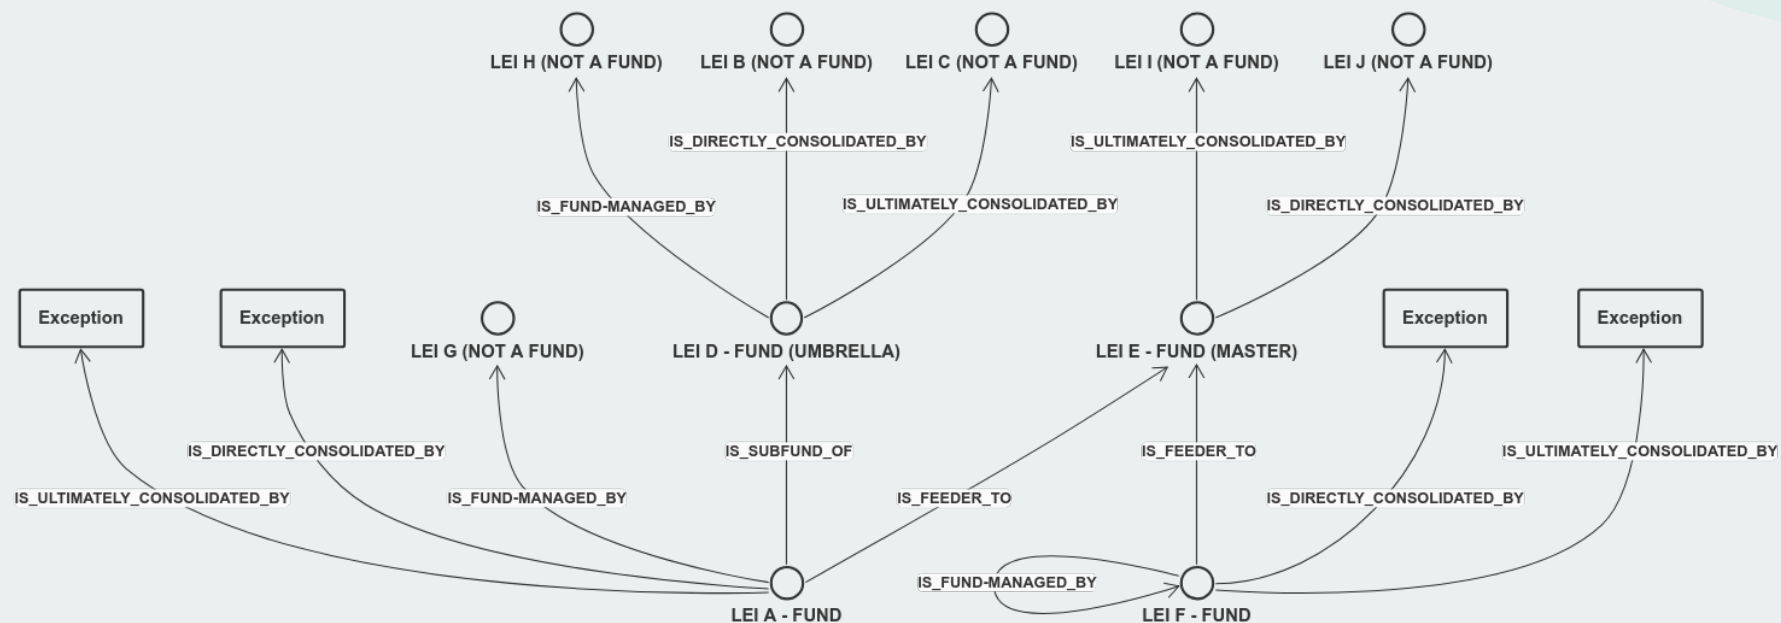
LEI H (NOT A FUND)
LEI B (NOT A FUND)
LEI C (NOT A FUND)
LEI I (NOT A FUND)
LEI J (NOT A FUND)

IS_DIRECTLY_CONSOLIDATED_BY
IS_ULTIMATELY_CONSOLIDATED_BY
IS_FUND-MANAGED_BY
IS_ULTIMATELY_CONSOLIDATED_BY
IS_DIRECTLY_CONSOLIDATED_BY

Exception
Exception
LEI G (NOT A FUND)
LEI D - FUND (UMBRELLA)
LEI E - FUND (MASTER)
Exception
Exception

IS_DIRECTLY_CONSOLIDATED_BY
IS_SUBFUND_OF
IS_FEEDER_TO
IS_ULTIMATELY_CONSOLIDATED_BY
IS_ULTIMATELY_CONSOLIDATED_BY
IS_FUND-MANAGED_BY
IS_FEEDER_TO
IS_DIRECTLY_CONSOLIDATED_BY
IS_FUND-MANAGED_BY

LEI A - FUND
LEI F - FUND